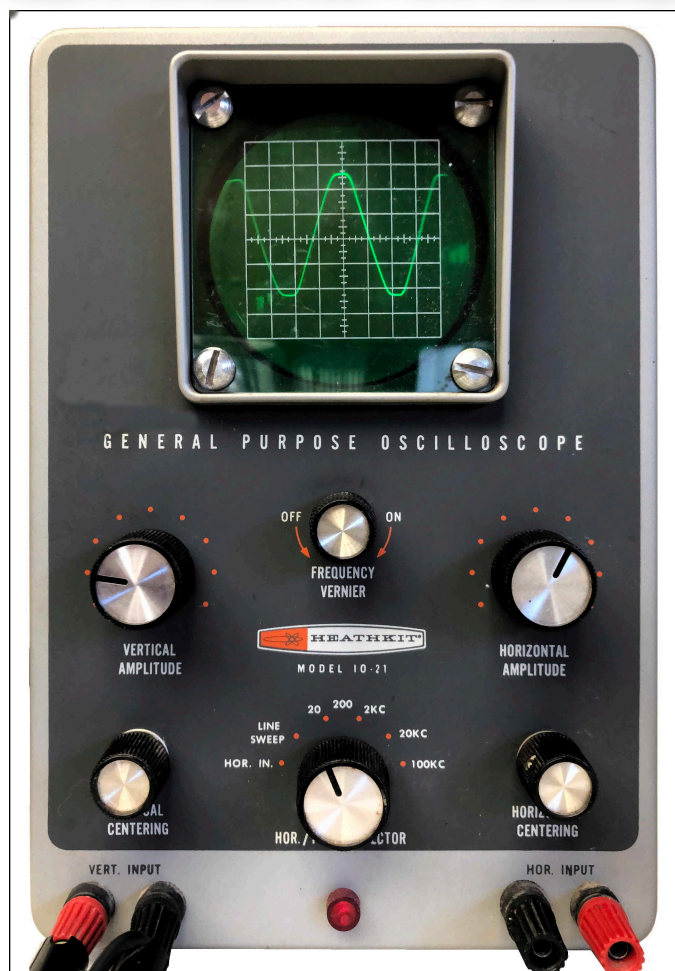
GENERAL PURPOSE OSCILLOSCOPE

OFF ON

FREQUENCY VERNIER

VERTICAL AMPLITUDE

HEATHKIT

MODEL IO-21

HORIZONTAL AMPLITUDE

20 200 2KC

LINE SWEEP

20KC

HOR. IN.

100KC

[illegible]AL CENTERING

HOR./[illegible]ECTOR

HORIZ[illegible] CENTERING

VERT. INPUT

HOR. INPUT